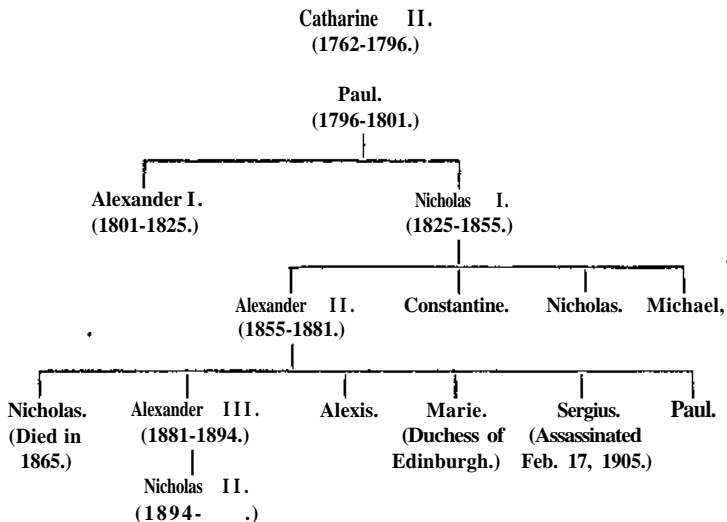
Catharine II.
(1762-1796.)

Paul.
(1796-1801.)

Alexander I.
(1801-1825.)

Nicholas I.
(1825-1855.)

Alexander II.
(1855-1881.)

Constantine.

Nicholas.

Michael,

Nicholas.
(Died in 1865.)

Alexander III.
(1881-1894.)

Nicholas II.
(1894- .)

Alexis.

Marie.
(Duchess of Edinburgh.)

Sergius.
(Assassinated Feb. 17, 1905.)

Paul.